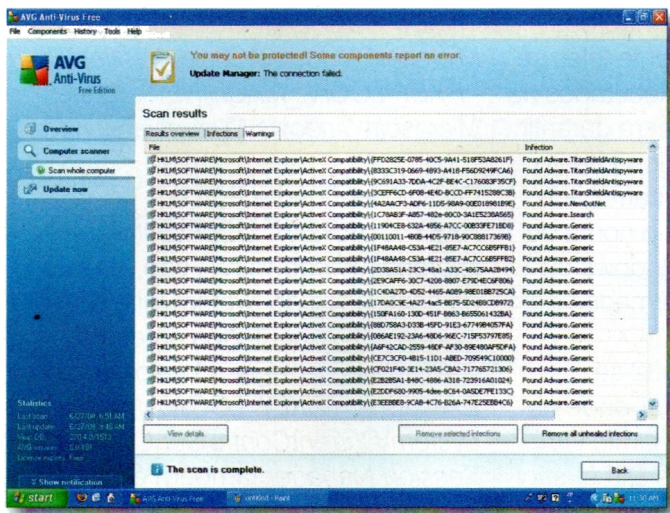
AVG Anti-Virus Free

File Components History Tools Help

AVG Anti-Virus Free Edition

You may not be protected! Some components report an error.

Update Manager: The connection failed.

Overview

Computer scanner

Scan whole computer

Update now

Scan results

Results overview Infections Warnings

| File | Infection |
|---|---|
| HKLM\SOFTWARE\Microsoft\Internet Explorer\ActiveX Compatibility\{FFD2825E-0785-40C5-9A41-518F53A8261F} | Found Adware.TitanShieldAntispyware |
| HKLM\SOFTWARE\Microsoft\Internet Explorer\ActiveX Compatibility\{8333C319-0669-4893-A418-F56D9249FCA6} | Found Adware.TitanShieldAntispyware |
| HKLM\SOFTWARE\Microsoft\Internet Explorer\ActiveX Compatibility\{9C691A33-7DDA-4C2F-BE4C-C176083F35CF} | Found Adware.TitanShieldAntispyware |
| HKLM\SOFTWARE\Microsoft\Internet Explorer\ActiveX Compatibility\{3CEFF6CD-6F08-4E4D-BCCD-FF7415288C3B} | Found Adware.TitanShieldAntispyware |
| HKLM\SOFTWARE\Microsoft\Internet Explorer\ActiveX Compatibility\{4A2AACF3-ADF6-11D5-98A9-00E018981B9E} | Found Adware.NewDotNet |
| HKLM\SOFTWARE\Microsoft\Internet Explorer\ActiveX Compatibility\{C78AB3F-A857-482e-80C0-3A1E5238A565} | Found Adware.Isearch |
| HKLM\SOFTWARE\Microsoft\Internet Explorer\ActiveX Compatibility\{11904CE8-632A-4856-A7CC-00833FE718D8} | Found Adware.Generic |
| HKLM\SOFTWARE\Microsoft\Internet Explorer\ActiveX Compatibility\{00110011-4B0B-44D5-9718-90C88817369B} | Found Adware.Generic |
| HKLM\SOFTWARE\Microsoft\Internet Explorer\ActiveX Compatibility\{1F48AA48-C53A-4E21-85E7-AC7CC6B5FFB1} | Found Adware.Generic |
| HKLM\SOFTWARE\Microsoft\Internet Explorer\ActiveX Compatibility\{1F48AA48-C53A-4E21-85E7-AC7CC6B5FFB2} | Found Adware.Generic |
| HKLM\SOFTWARE\Microsoft\Internet Explorer\ActiveX Compatibility\{2D38A51A-23C9-48a1-A33C-48675AA2B494} | Found Adware.Generic |
| HKLM\SOFTWARE\Microsoft\Internet Explorer\ActiveX Compatibility\{2E9CAFF6-30C7-4208-8807-E79D4EC6F806} | Found Adware.Generic |
| HKLM\SOFTWARE\Microsoft\Internet Explorer\ActiveX Compatibility\{1C4DA27D-4D52-4465-A089-98E0188725CA} | Found Adware.Generic |
| HKLM\SOFTWARE\Microsoft\Internet Explorer\ActiveX Compatibility\{17DA0C9E-4A27-4ac5-BB75-5D24B8CD8972} | Found Adware.Generic |
| HKLM\SOFTWARE\Microsoft\Internet Explorer\ActiveX Compatibility\{150FA160-130D-451F-B863-B655061432BA} | Found Adware.Generic |
| HKLM\SOFTWARE\Microsoft\Internet Explorer\ActiveX Compatibility\{88D7584A3-D53B-45FD-91E3-677498405 7FA} | Found Adware.Generic |
| HKLM\SOFTWARE\Microsoft\Internet Explorer\ActiveX Compatibility\{D86AE192-23A6-48D6-96EC-715F53797E85} | Found Adware.Generic |
| HKLM\SOFTWARE\Microsoft\Internet Explorer\ActiveX Compatibility\{A6F42CAD-2559-46DF-AF30-89E480AF5DFA} | Found Adware.Generic |
| HKLM\SOFTWARE\Microsoft\Internet Explorer\ActiveX Compatibility\{CE7C3CF0-4B15-11D1-ABED-709549C10000} | Found Adware.Generic |
| HKLM\SOFTWARE\Microsoft\Internet Explorer\ActiveX Compatibility\{CF021F40-3E14-23A5-CBA2-717765721306} | Found Adware.Generic |
| HKLM\SOFTWARE\Microsoft\Internet Explorer\ActiveX Compatibility\{E2B2B5A1-848C-4886-A318-723916A01024} | Found Adware.Generic |
| HKLM\SOFTWARE\Microsoft\Internet Explorer\ActiveX Compatibility\{E2DDF680-9905-4dee-8C64-0A5DE7FE133C} | Found Adware.Generic |
| HKLM\SOFTWARE\Microsoft\Internet Explorer\ActiveX Compatibility\{E3EEBBE8-9CAB-4C76-B26A-747E25EBB4C6} | Found Adware.Generic |

View details

Remove selected infections

Remove all unhealed infections

The scan is complete.

Back

Statistics
Last scan: 6/27/09, 6:51 AM
Last update: 6/27/09, 3:48 AM
Virus DB: 270.9.0/1512
AVG version: 8.0.101
License expires: Free

Show notification

start

AVG Anti-Virus Free

untitled - Paint

11:30 AM